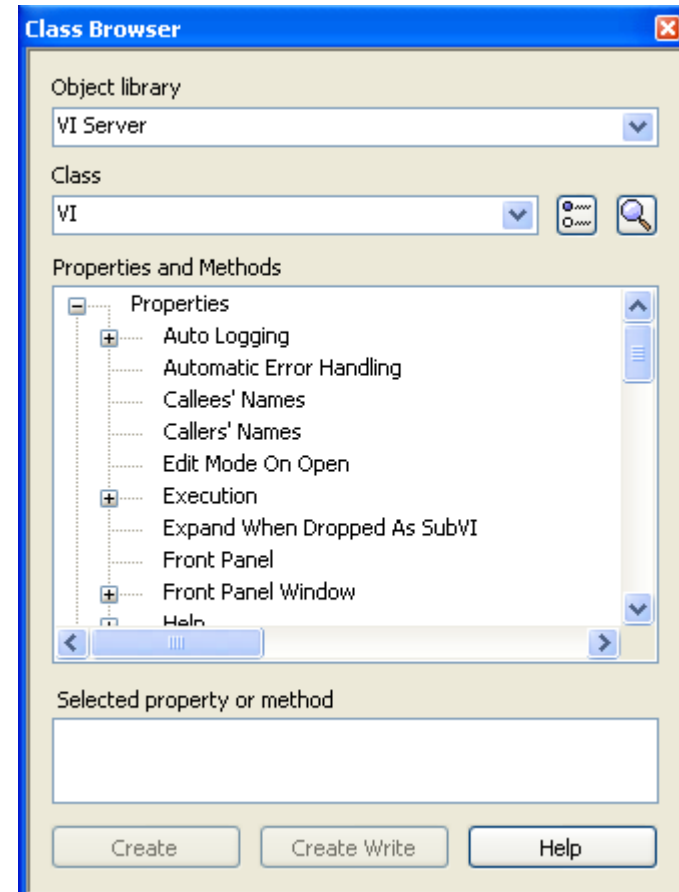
Class Browser

Object library

VI Server

Class

VI

Properties and Methods

Properties
Auto Logging
Automatic Error Handling
Callees' Names
Callers' Names
Edit Mode On Open
Execution
Expand When Dropped As SubVI
Front Panel
Front Panel Window
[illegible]

Selected property or method

Create Create Write Help